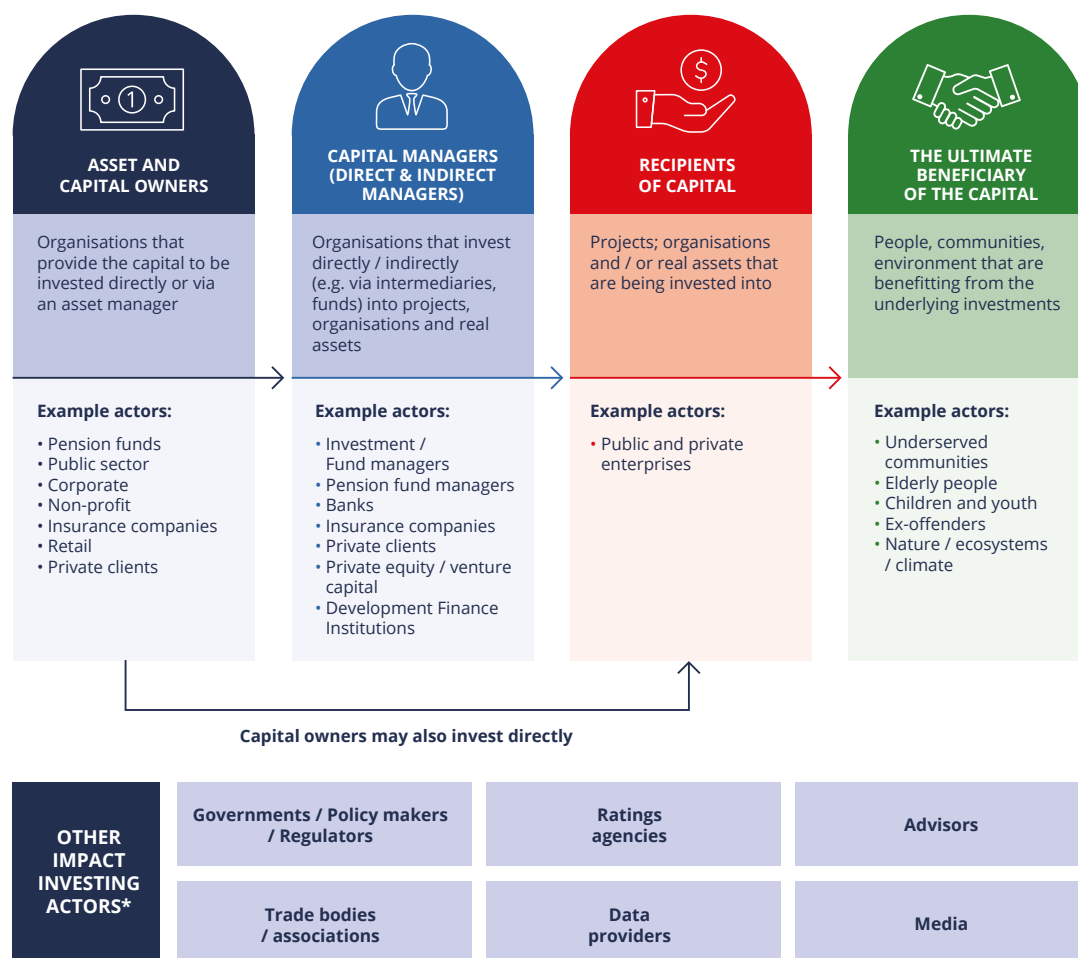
ASSET AND CAPITAL OWNERS

Organisations that provide the capital to be invested directly or via an asset manager

Example actors:

• Pension funds
• Public sector
• Corporate
• Non-profit
• Insurance companies
• Retail
• Private clients

CAPITAL MANAGERS (DIRECT & INDIRECT MANAGERS)

Organisations that invest directly / indirectly (e.g. via intermediaries, funds) into projects, organisations and real assets

Example actors:

• Investment / Fund managers
• Pension fund managers
• Banks
• Insurance companies
• Private clients
• Private equity / venture capital
• Development Finance Institutions

RECIPIENTS OF CAPITAL

Projects; organisations and / or real assets that are being invested into

Example actors:

• Public and private enterprises

THE ULTIMATE BENEFICIARY OF THE CAPITAL

People, communities, environment that are benefitting from the underlying investments

Example actors:

• Underserved communities
• Elderly people
• Children and youth
• Ex-offenders
• Nature / ecosystems / climate

Capital owners may also invest directly

OTHER IMPACT INVESTING ACTORS*

Governments / Policy makers / Regulators

Ratings agencies

Advisors

Trade bodies / associations

Data providers

Media